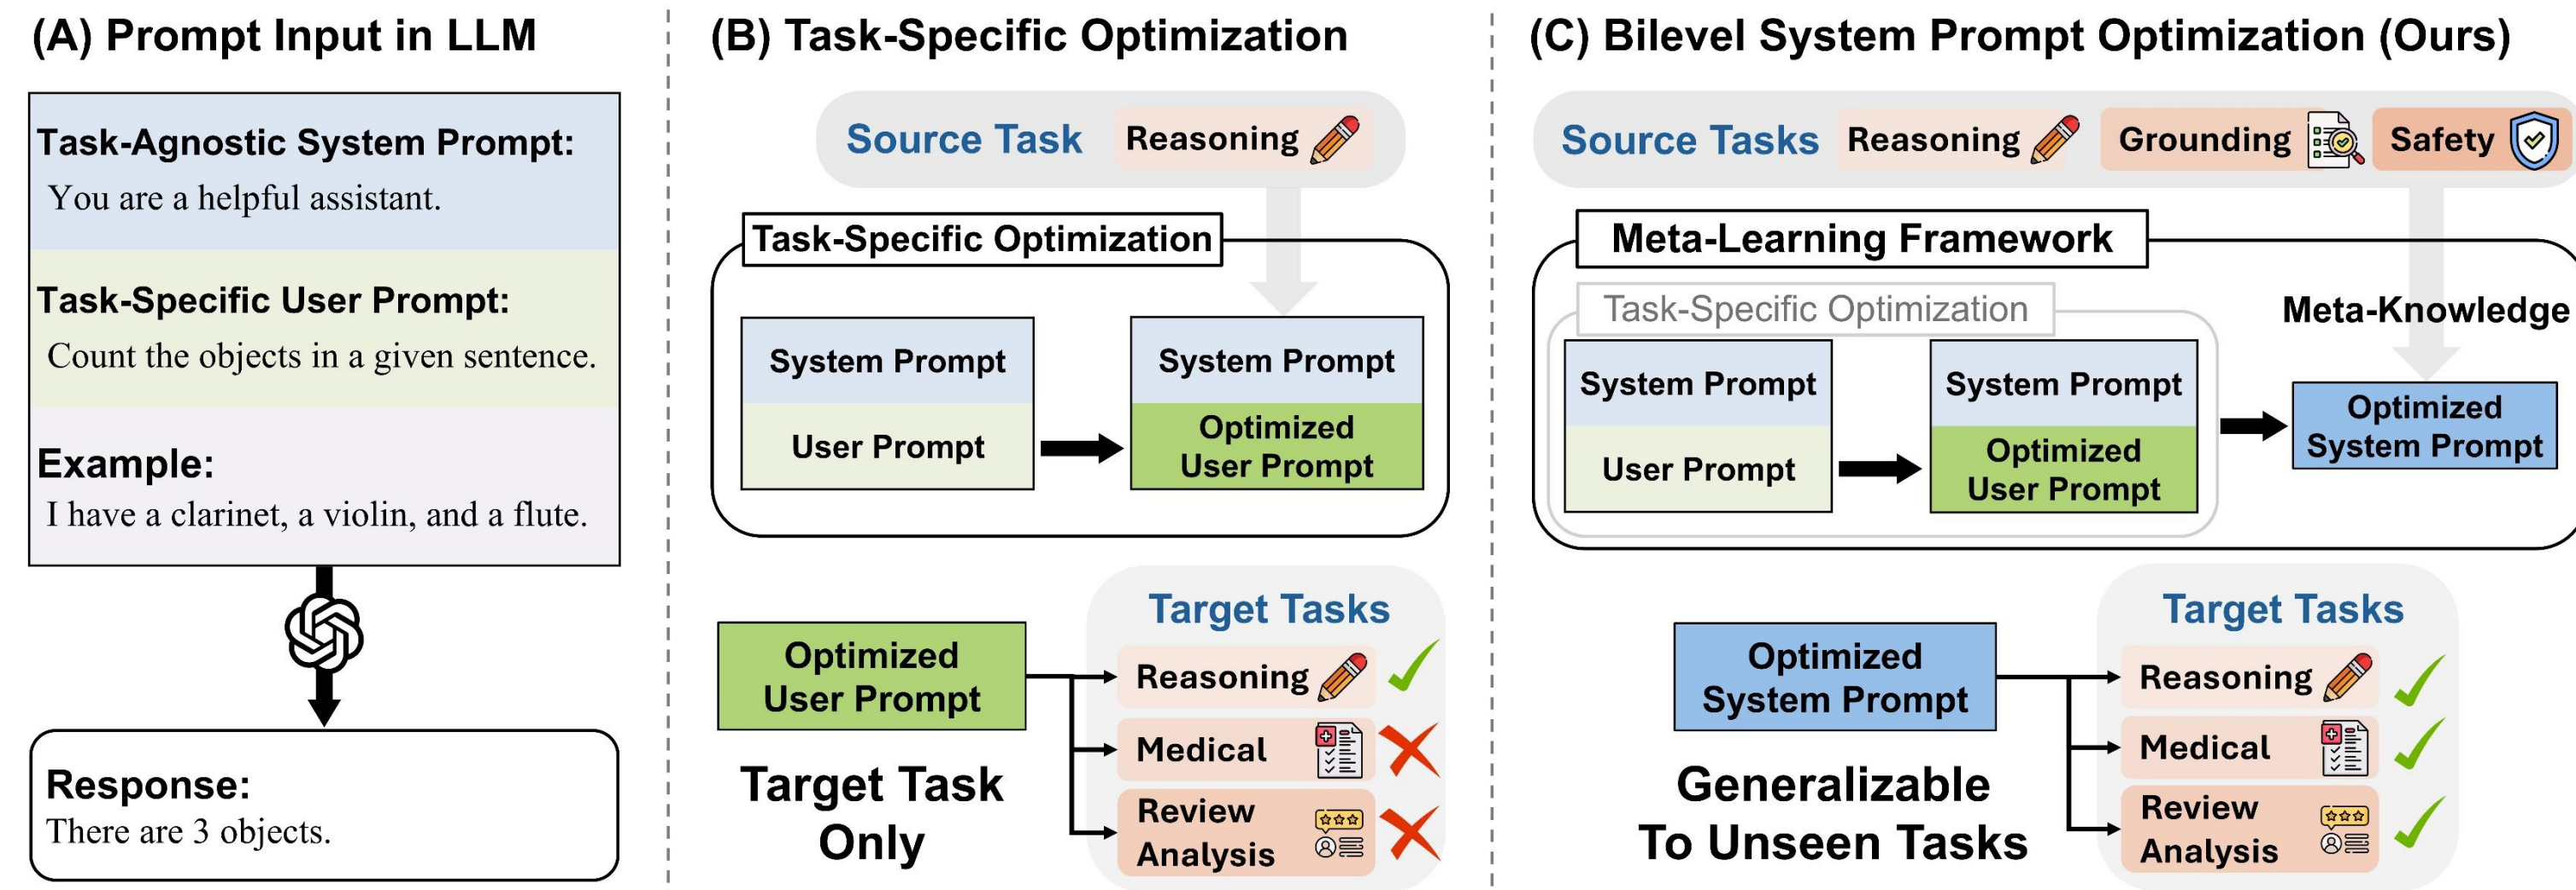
(A) Prompt Input in LLM

Task-Agnostic System Prompt:
You are a helpful assistant.

Task-Specific User Prompt:
Count the objects in a given sentence.

Example:
I have a clarinet, a violin, and a flute.

Response:
There are 3 objects.

(B) Task-Specific Optimization

Source Task Reasoning

Task-Specific Optimization

System Prompt
User Prompt

System Prompt
Optimized User Prompt

Target Tasks

Optimized User Prompt

Reasoning
Medical
Review Analysis

Target Task Only

(C) Bilevel System Prompt Optimization (Ours)

Source Tasks Reasoning Grounding Safety

Meta-Learning Framework

Task-Specific Optimization

Meta-Knowledge

System Prompt
User Prompt

System Prompt
Optimized User Prompt

Optimized System Prompt

Target Tasks

Optimized System Prompt

Reasoning
Medical
Review Analysis

Generalizable To Unseen Tasks